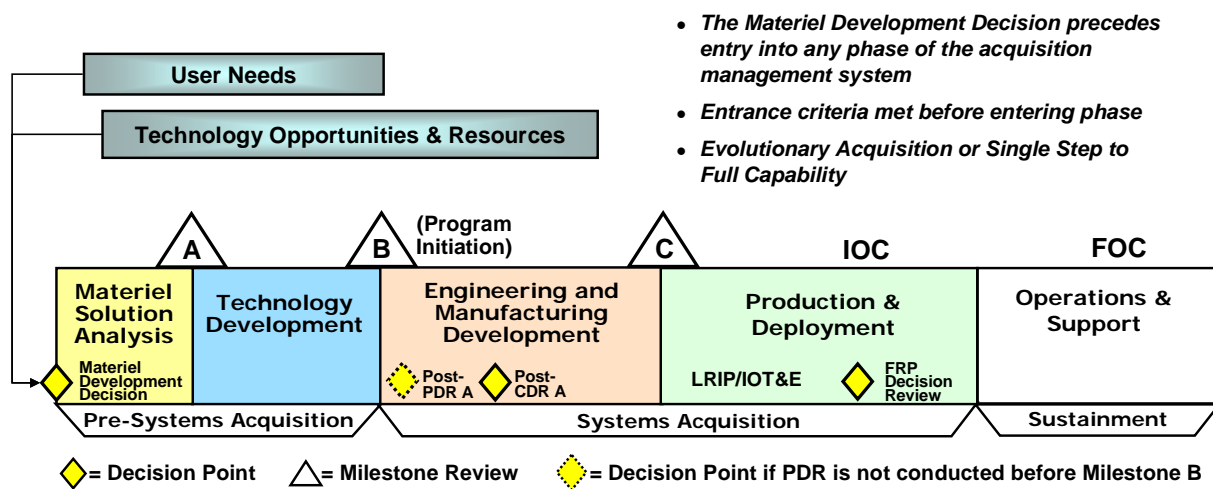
User Needs

Technology Opportunities & Resources

• The Materiel Development Decision precedes entry into any phase of the acquisition management system

• Entrance criteria met before entering phase

• Evolutionary Acquisition or Single Step to Full Capability

A

B

(Program Initiation)

C

IOC

FOC

Materiel Solution Analysis

Materiel Development Decision

Technology Development

Engineering and Manufacturing Development

Post-PDR A

Post-CDR A

Production & Deployment

LRIP/IOT&E

FRP Decision Review

Operations & Support

Pre-Systems Acquisition

Systems Acquisition

Sustainment

= Decision Point

= Milestone Review

= Decision Point if PDR is not conducted before Milestone B